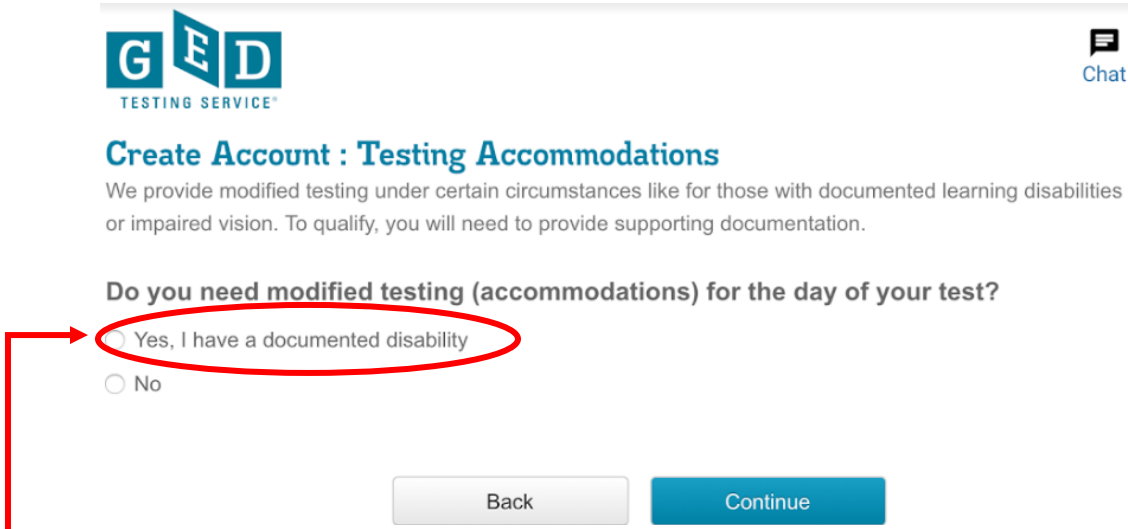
GED
TESTING SERVICE®

Chat

Create Account : Testing Accommodations

We provide modified testing under certain circumstances like for those with documented learning disabilities or impaired vision. To qualify, you will need to provide supporting documentation.

Do you need modified testing (accommodations) for the day of your test?

Yes, I have a documented disability

No

Back

Continue